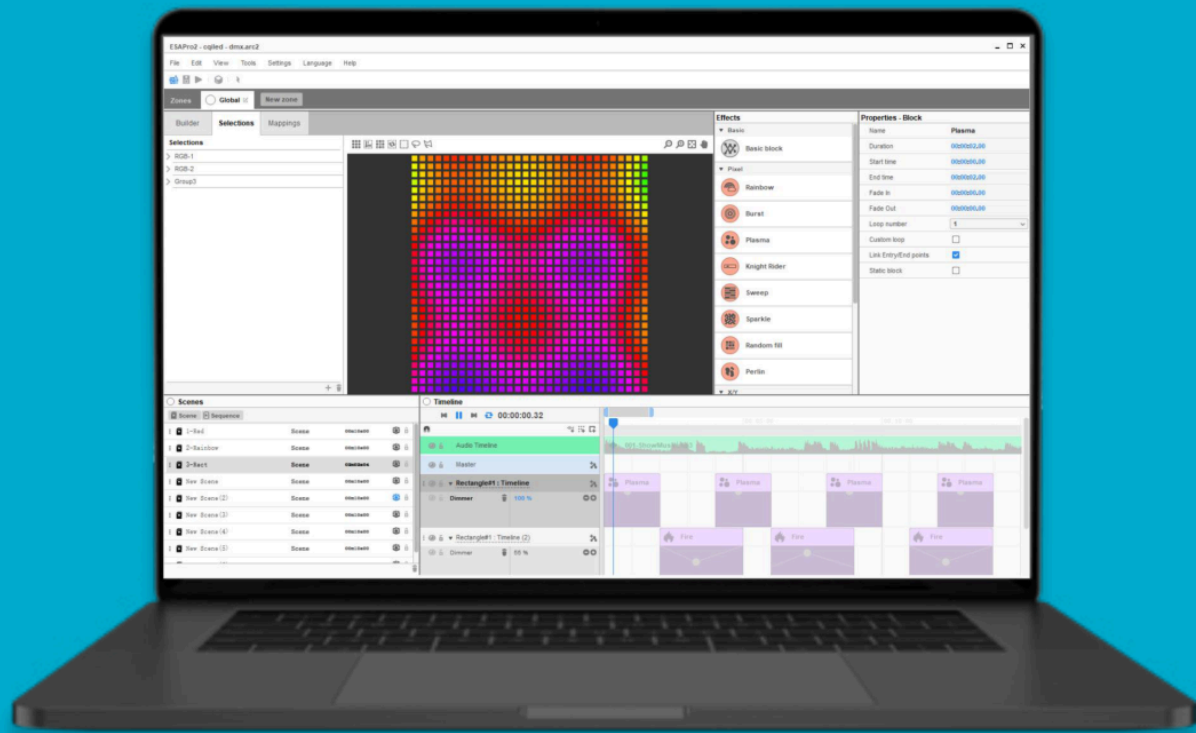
ESAPro2 - oplled - dmx.arc2

File Edit View Tools Settings Language Help

Zones Global New zone

Builder Selections Mappings

Selections
RGB-1
RGB-2
Group3

Effects
Basic
Basic block
Pixel
Rainbow
Burst
Plasma
Knight Rider
Sweep
Sparkle
Random fill
Perlin
X/Y

Properties - Block
| Name | Plasma |
|---|---|
| Duration | 00h00m02.00 |
| Start time | 00h00m00.00 |
| End time | 00h00m02.00 |
| Fade In | 00h00m00.00 |
| Fade Out | 00h00m00.00 |
| Loop number | 1 |
| Custom loop | |
| Link Entry/End points | |
| Static block | |

Scenes
Scene Sequence
| 1-Red | Scene | 00m10s00 |
|---|---|---|
| 2-Rainbow | Scene | 00m10s00 |
| 3-Rect | Scene | 00m10s00 |
| New Scene | Scene | 00m10s00 |
| New Scene(2) | Scene | 00m10s00 |
| New Scene(3) | Scene | 00m10s00 |
| New Scene(4) | Scene | 00m10s00 |
| New Scene(5) | Scene | 00m10s00 |

Timeline
00:00:00.32
Audio Timeline
Master
Rectangle#1 : Timeline
Dimmer 100 %
Rectangle#1 : Timeline (2)
Dimmer 55 %
Plasma Plasma Plasma Plasma
Fire Fire Fire